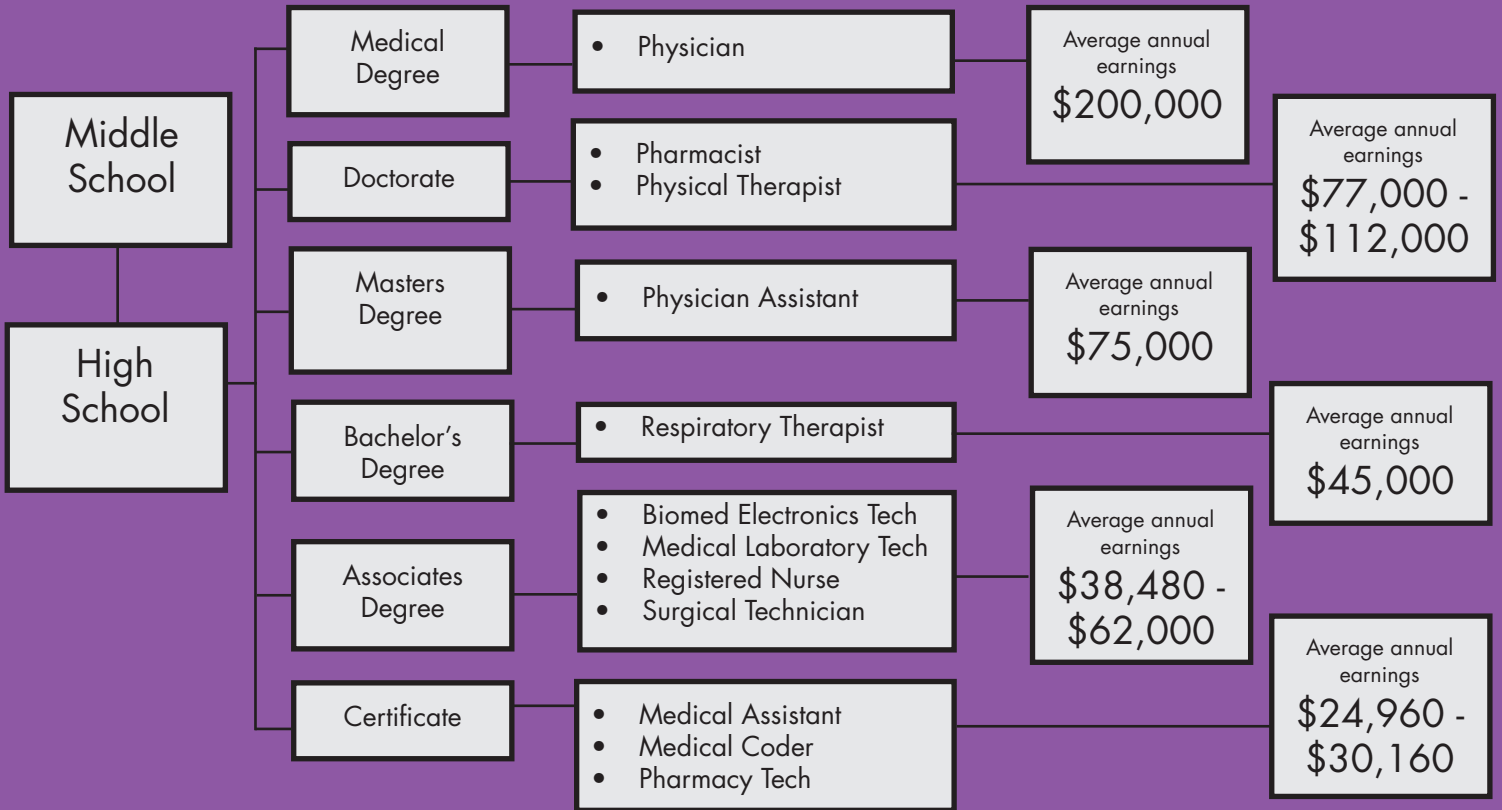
Middle School

High School

Medical Degree

• Physician

Average annual earnings
\$200,000

Doctorate

• Pharmacist
• Physical Therapist

Average annual earnings
\$77,000 - \$112,000

Masters Degree

• Physician Assistant

Average annual earnings
\$75,000

Bachelor's Degree

• Respiratory Therapist

Average annual earnings
\$45,000

Associates Degree

• Biomed Electronics Tech
• Medical Laboratory Tech
• Registered Nurse
• Surgical Technician

Average annual earnings
\$38,480 - \$62,000

Certificate

• Medical Assistant
• Medical Coder
• Pharmacy Tech

Average annual earnings
\$24,960 - \$30,160